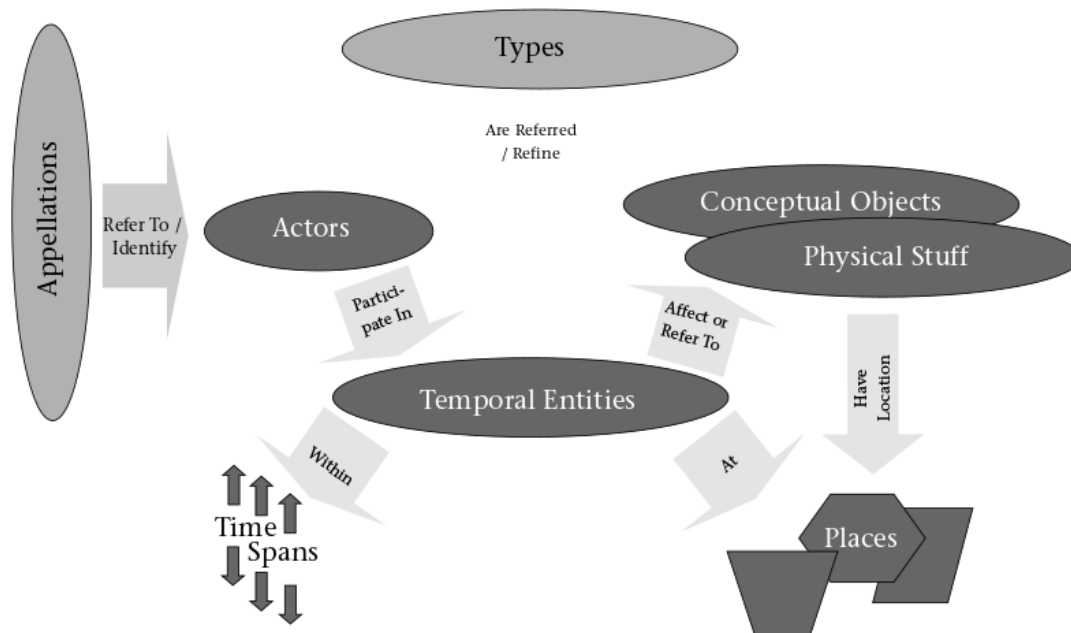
Types

Are Referred / Refine

Appellations

Refer To / Identify

Actors

Conceptual Objects

Physical Stuff

Participate In

Affect or Refer To

Have Location

Temporal Entities

Within

At

Time Spans

Places